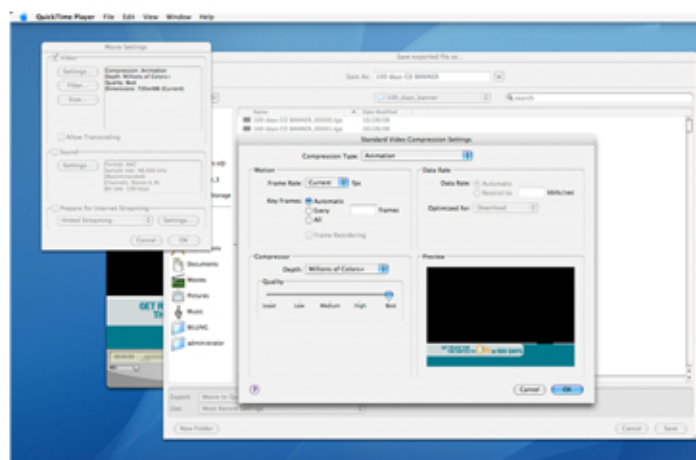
QuickTime Player File Edit View Window Help

Movie Settings

Video

Settings...

Filter...

Size...

Compression: Animation
Depth: Millions of Colors+
Quality: Best
Dimensions: 720x486 (Current)

Allow Transcoding

Sound

Settings...

Format: AAC
Sample rate: 48.000 kHz
Channels: Stereo (L R)
Bit rate: 128 kbps

Prepare for Internet Streaming

Hinted Streaming

Settings...

Cancel

OK

Save exported file as...

Save As: 100 days CD BANNER

100_days_banner

Name

Date Modified

100 days CD BANNER 00000.tga

100 days CD BANNER 00001.tga

Standard Video Compression Settings

Compression Type: Animation

Motion

Frame Rate: Current fps

Key Frames: Automatic

Every frames

All

Frame Reordering

Data Rate

Data Rate: Automatic

Restrict to KBytes/sec

Optimized for: Download

Compressor

Depth: Millions of Colors+

Quality

Least Low Medium High Best

Preview

Documents

Movies

Pictures

Music

BILLINC

administrator

GET R

Export: Movie to QuickTime Movie

Use: Most Recent Settings

New Folder

Cancel

OK

Cancel

Save